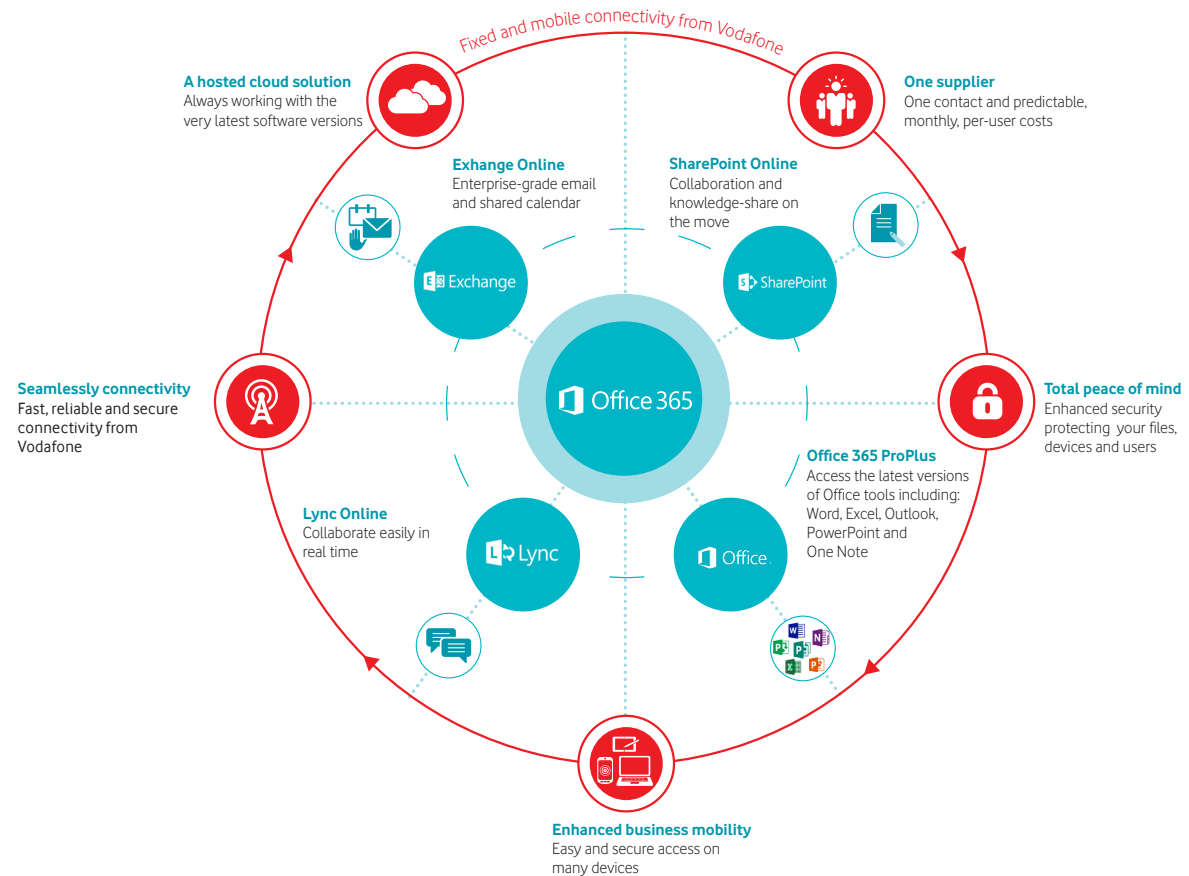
Fixed and mobile connectivity from Vodafone

A hosted cloud solution
Always working with the very latest software versions

One supplier
One contact and predictable, monthly, per-user costs

Exhange Online
Enterprise-grade email and shared calendar

SharePoint Online
Collaboration and knowledge-share on the move

Exchange

SharePoint

Seamlessly connectivity
Fast, reliable and secure connectivity from Vodafone

Office 365

Total peace of mind
Enhanced security protecting your files, devices and users

Office 365 ProPlus
Access the latest versions of Office tools including: Word, Excel, Outlook, PowerPoint and One Note

Lync Online
Collaborate easily in real time

Lync

Office.

Enhanced business mobility
Easy and secure access on many devices